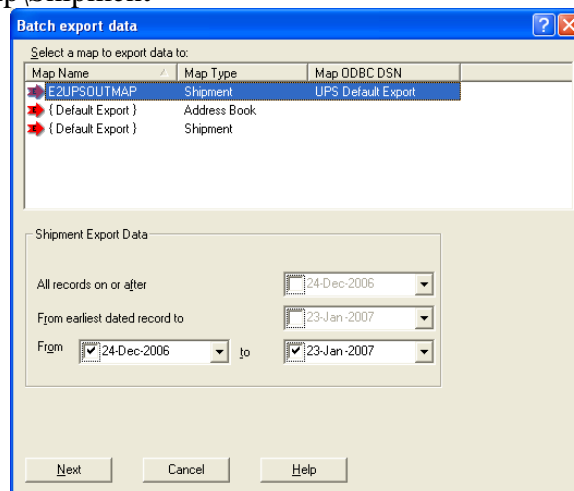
p (Shipment

Batch export data

Select a map to export data to:

| Map Name | Map Type | Map ODBC DSN |
|---|---|---|
| E2UPSOUTMAP | Shipment | UPS Default Export |
| { Default Export } | Address Book | |
| { Default Export } | Shipment | |

Shipment Export Data

All records on or after 24-Dec-2006

From earliest dated record to 23-Jan-2007

From 24-Dec-2006 to 23-Jan-2007

Next Cancel Help